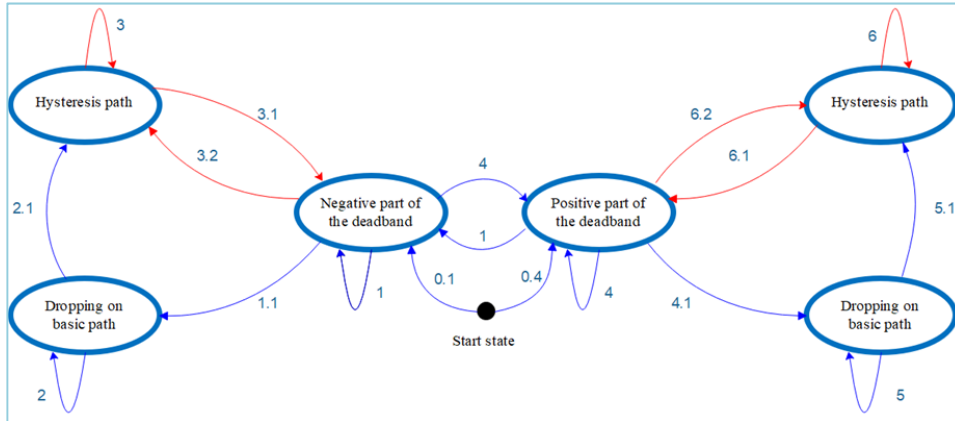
3
Hysteresis path
3.1
3.2
2.1
Dropping on basic path
2
Negative part of the deadband
1
1.1
4
1
0.1
0.4
Start state
Positive part of the deadband
4
4.1
6
Hysteresis path
6.2
6.1
5.1
Dropping on basic path
5